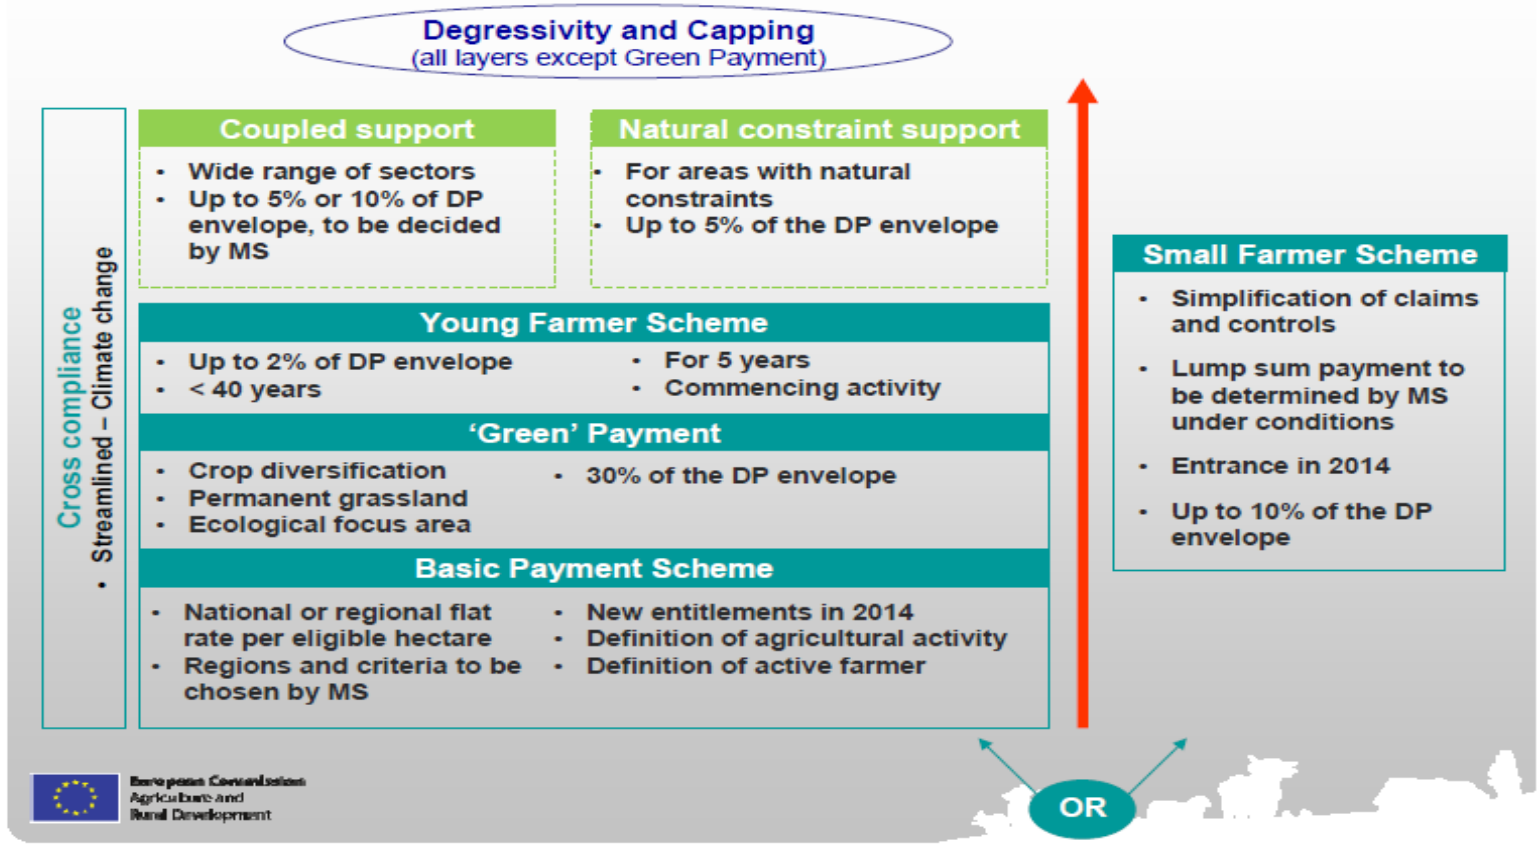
Degressivity and Capping
(all layers except Green Payment)

Cross compliance
• Streamlined – Climate change

Coupled support
• Wide range of sectors
• Up to 5% or 10% of DP envelope, to be decided by MS

Natural constraint support
• For areas with natural constraints
• Up to 5% of the DP envelope

Young Farmer Scheme
• Up to 2% of DP envelope
• < 40 years
• For 5 years
• Commencing activity

'Green' Payment
• Crop diversification
• Permanent grassland
• Ecological focus area
• 30% of the DP envelope

Basic Payment Scheme
• National or regional flat rate per eligible hectare
• Regions and criteria to be chosen by MS
• New entitlements in 2014
• Definition of agricultural activity
• Definition of active farmer

Small Farmer Scheme
• Simplification of claims and controls
• Lump sum payment to be determined by MS under conditions
• Entrance in 2014
• Up to 10% of the DP envelope

OR

European Commission
Agriculture and
Rural Development